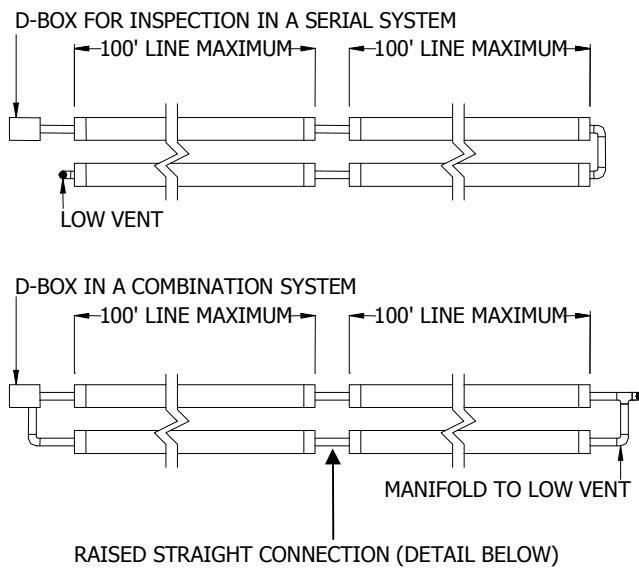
D-BOX FOR INSPECTION IN A SERIAL SYSTEM

100' LINE MAXIMUM

100' LINE MAXIMUM

LOW VENT

D-BOX IN A COMBINATION SYSTEM

100' LINE MAXIMUM

100' LINE MAXIMUM

MANIFOLD TO LOW VENT

RAISED STRAIGHT CONNECTION (DETAIL BELOW)